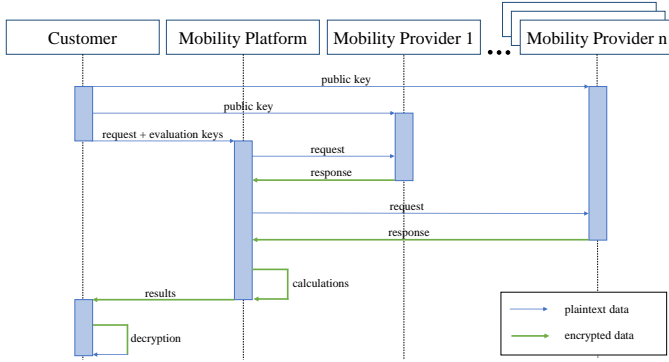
Customer

Mobility Platform

Mobility Provider 1

...

Mobility Provider n

public key

public key

request + evaluation keys

request

response

request

response

calculations

results

decryption

plaintext data

encrypted data